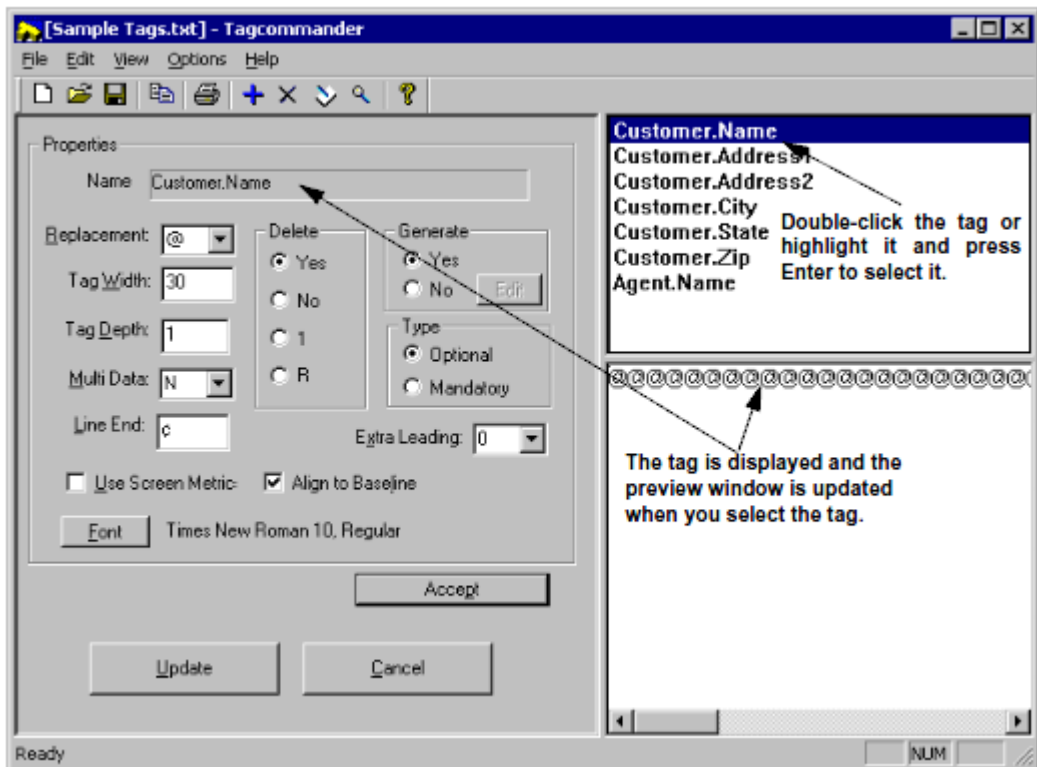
[Sample Tags.txt] - Tagcommander

File Edit View Options Help

Properties

Name Customer.Name

Replacement: @

Tag Width: 30

Tag Depth: 1

Multi Data: N

Line End: c

Delete
Yes
No
1
R

Generate
Yes
No
Edit

Type
Optional
Mandatory

Extra Leading: 0

Use Screen Metric

Align to Baseline

Font Times New Roman 10, Regular

Accept

Update

Cancel

Customer.Name
Customer.Address1
Customer.Address2
Customer.City
Customer.State
Customer.Zip
Agent.Name

Double-click the tag or highlight it and press Enter to select it.

@@@@@@@@@@@@@@@@@@@@@@@@

The tag is displayed and the preview window is updated when you select the tag.

Ready

NUM